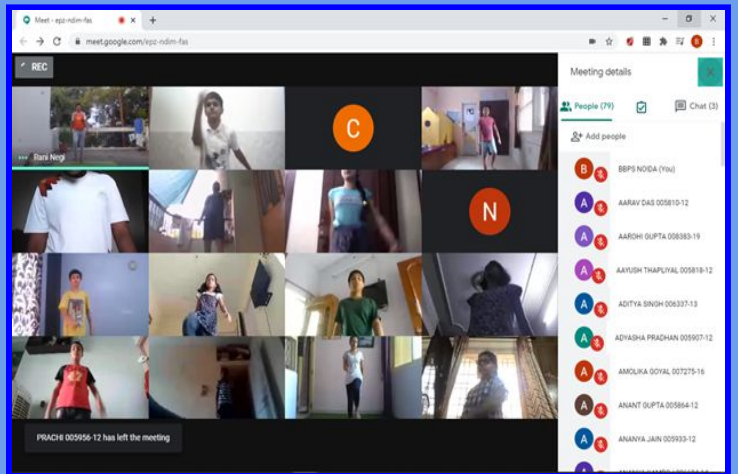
Meet - epz-ndim-fas

meet.google.com/epz-ndim-fas

REC

Rani Negi

C

N

PRACHI 005956-12 has left the meeting

Meeting details

People (79)

Chat (3)

Add people

B BBPS NOIDA (You)

A AARAV DAS 005810-12

A AAROHI GUPTA 008363-19

A AAYUSH THAPLIYAL 005818-12

A ADITYA SINGH 006337-13

A ADYASHA PRADHAN 005907-12

A AMOLIKA GOYAL 007275-16

A ANANT GUPTA 005864-12

A ANANYA JAIN 005933-12